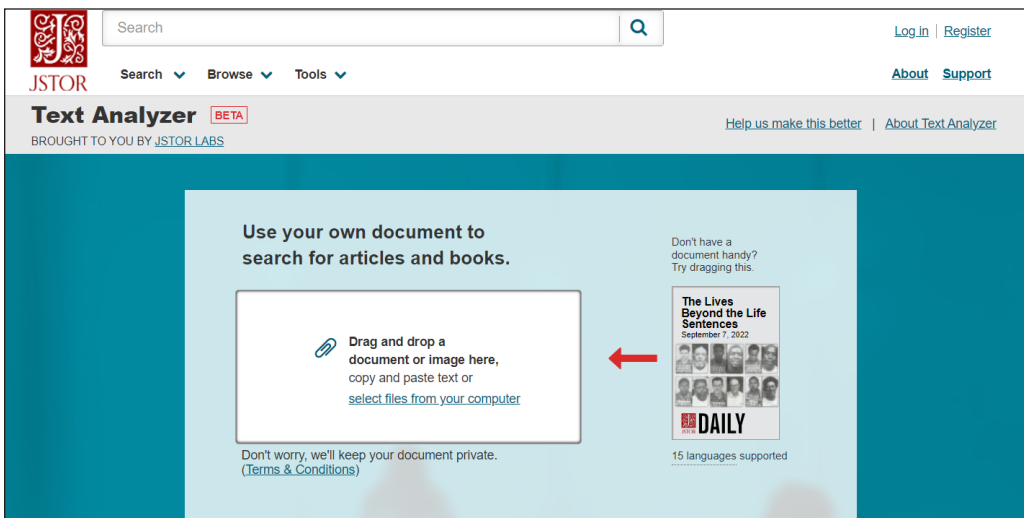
JSTOR

Search

Search Browse Tools

Log in | Register

About Support

Text Analyzer BETA

BROUGHT TO YOU BY JSTOR LABS

Help us make this better | About Text Analyzer

Use your own document to search for articles and books.

Drag and drop a document or image here, copy and paste text or select files from your computer

Don't worry, we'll keep your document private. (Terms & Conditions)

Don't have a document handy? Try dragging this.

The Lives Beyond the Life Sentences
September 7, 2022

JSTOR DAILY

15 languages supported